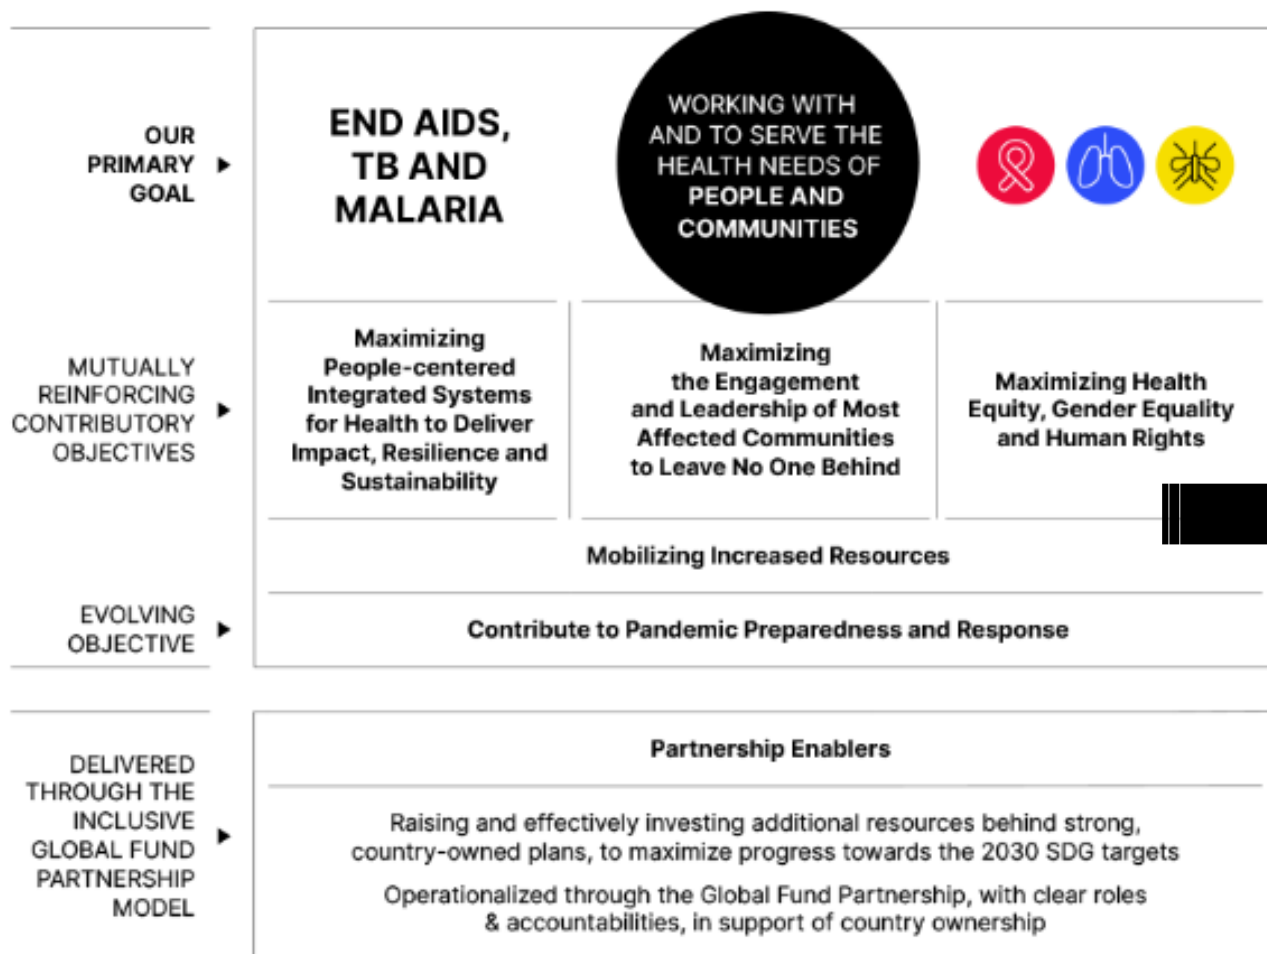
OUR PRIMARY GOAL

END AIDS, TB AND MALARIA

WORKING WITH AND TO SERVE THE HEALTH NEEDS OF PEOPLE AND COMMUNITIES

MUTUALLY REINFORCING CONTRIBUTORY OBJECTIVES

Maximizing People-centered Integrated Systems for Health to Deliver Impact, Resilience and Sustainability

Maximizing the Engagement and Leadership of Most Affected Communities to Leave No One Behind

Maximizing Health Equity, Gender Equality and Human Rights

Mobilizing Increased Resources

EVOLVING OBJECTIVE

Contribute to Pandemic Preparedness and Response

DELIVERED THROUGH THE INCLUSIVE GLOBAL FUND PARTNERSHIP MODEL

Partnership Enablers

Raising and effectively investing additional resources behind strong, country-owned plans, to maximize progress towards the 2030 SDG targets

Operationalized through the Global Fund Partnership, with clear roles & accountabilities, in support of country ownership